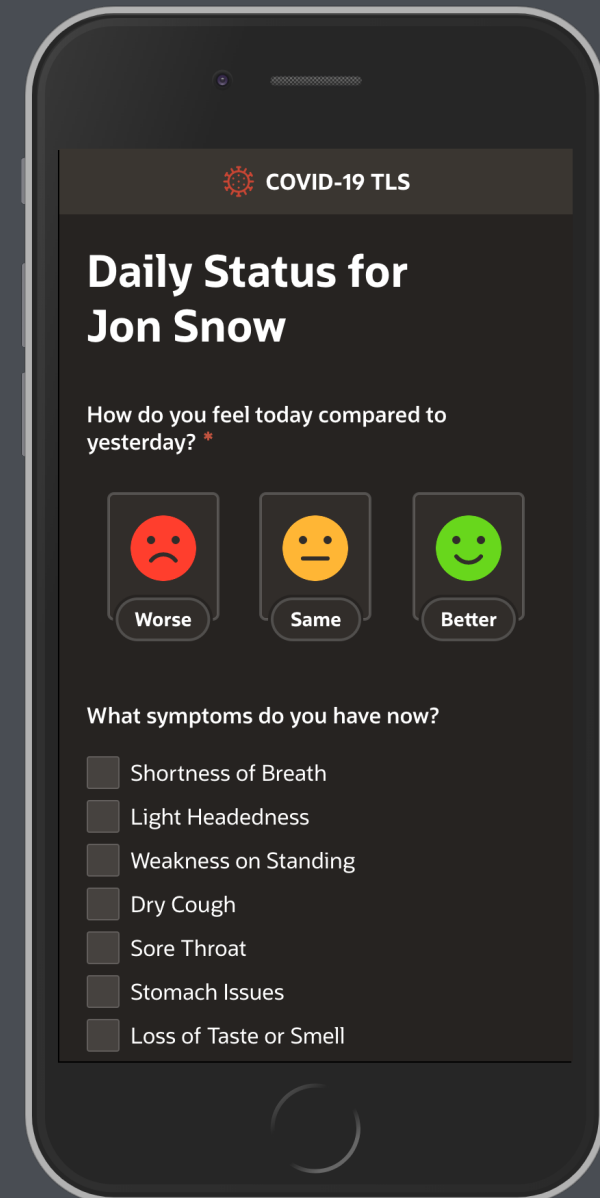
COVID-19 TLS

Daily Status for Jon Snow

How do you feel today compared to yesterday? *

Worse

Same

Better

What symptoms do you have now?

Shortness of Breath

Light Headedness

Weakness on Standing

Dry Cough

Sore Throat

Stomach Issues

Loss of Taste or Smell